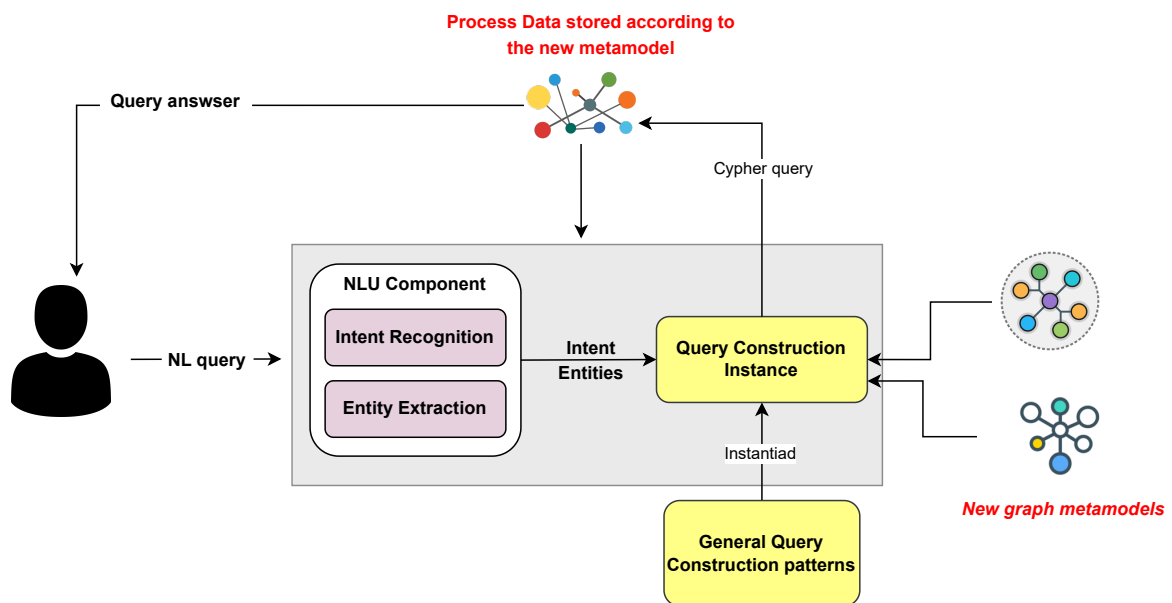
Process Data stored according to the new metamodel

Query answser

Cypher query

NLU Component

Intent Recognition

Entity Extraction

NL query

Intent
Entities

Query Construction Instance

Instantiad

General Query Construction patterns

New graph metamodels